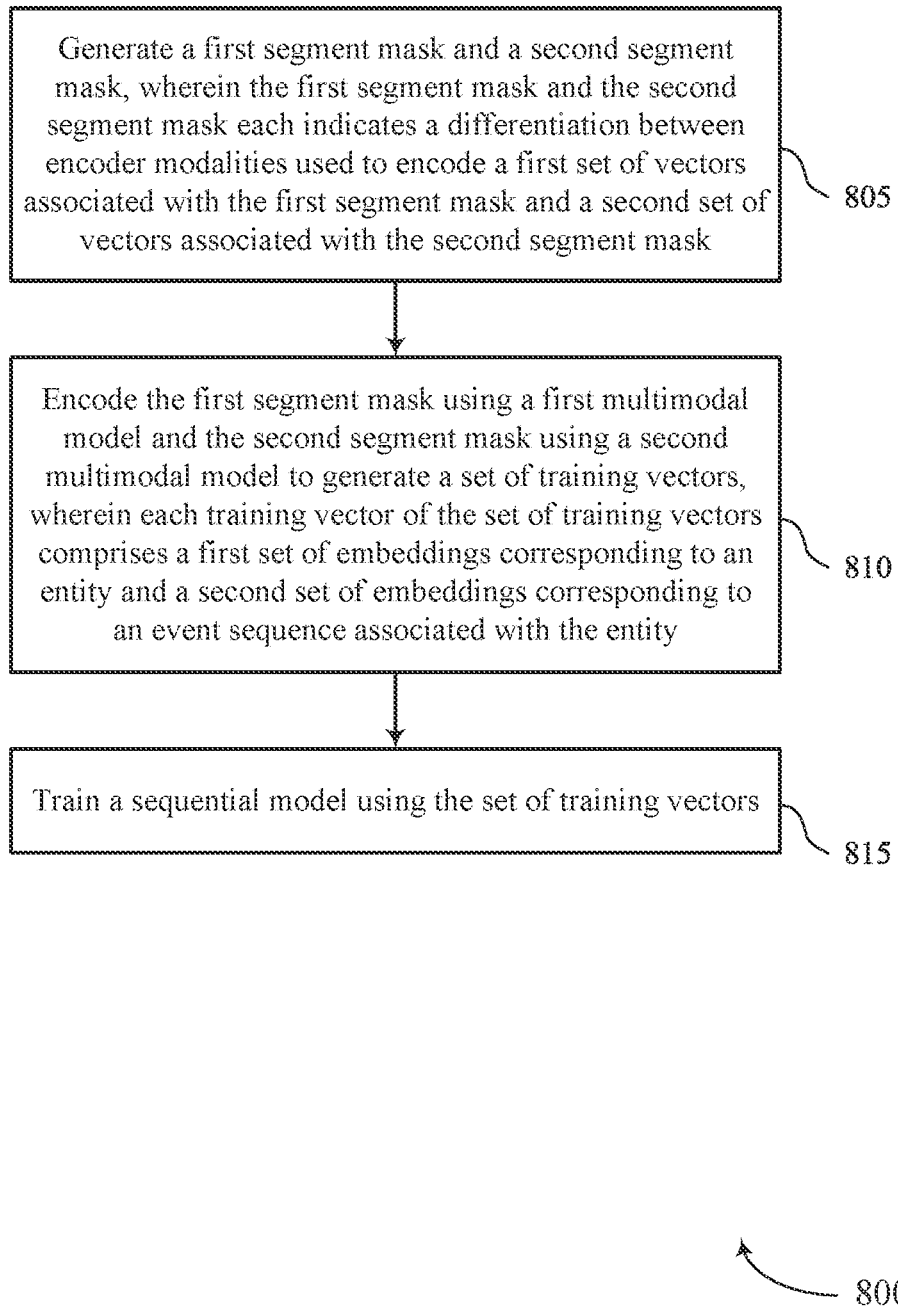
Generate a first segment mask and a second segment mask, wherein the first segment mask and the second segment mask each indicates a differentiation between encoder modalities used to encode a first set of vectors associated with the first segment mask and a second set of vectors associated with the second segment mask

805

Encode the first segment mask using a first multimodal model and the second segment mask using a second multimodal model to generate a set of training vectors, wherein each training vector of the set of training vectors comprises a first set of embeddings corresponding to an entity and a second set of embeddings corresponding to an event sequence associated with the entity

810

Train a sequential model using the set of training vectors

815

80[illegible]